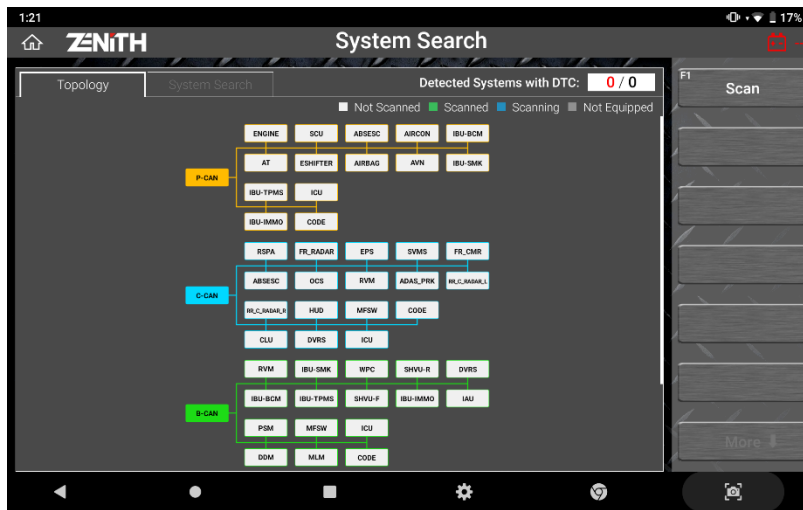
1:21
17%

ZENiTH
System Search

Topology
System Search
Detected Systems with DTC: 0 / 0

Not Scanned Scanned Scanning Not Equipped

ENGINE SCU ABSESC AIRCON IBU-BCM
AT ESHIFTER AIRBAG AVN IBU-SMK
P-CAN
IBU-TPMS ICU
IBU-IMMO CODE

RSPA FR_RADAR EPS SVMS FR_CMR
ABSESC OCS RVM ADAS_PRK RR_C_RADAR_L
C-CAN
RR_C_RADAR_R HUD MFSW CODE
CLU DVRS ICU

RVM IBU-SMK WPC SHVU-R DVRS
IBU-BCM IBU-TPMS SHVU-F IBU-IMMO IAU
B-CAN
PSM MFSW ICU
DDM MLM CODE

F1
Scan

More